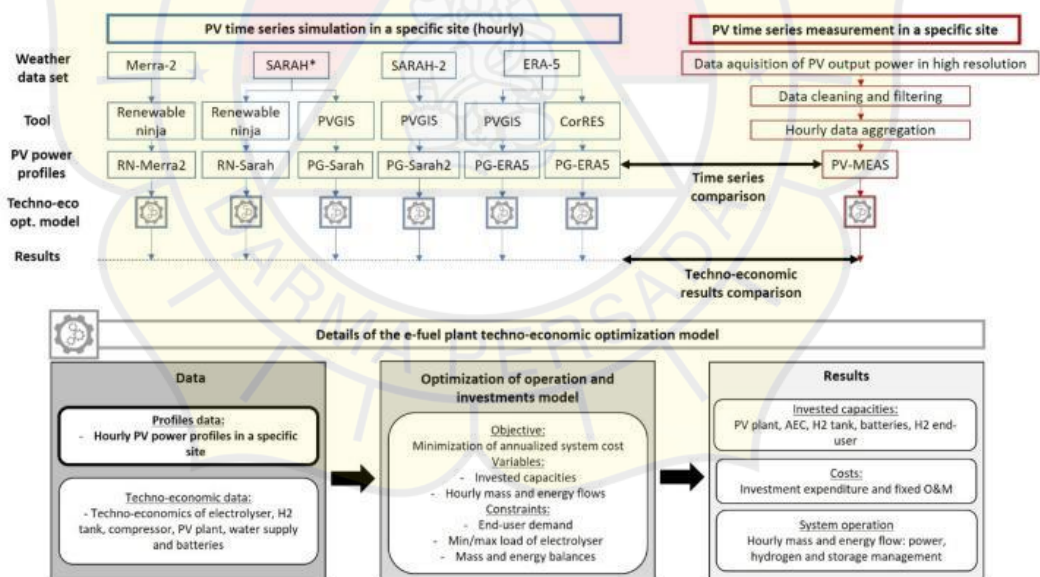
PV time series simulation in a specific site (hourly)

PV time series measurement in a specific site

Weather data set

Merra-2

SARAH*

SARAH-2

ERA-5

Data aquisition of PV output power in high resolution

Data cleaning and filtering

Hourly data aggregation

Tool

Renewable ninja

Renewable ninja

PVGIS

PVGIS

PVGIS

CorRES

PV power profiles

RN-Merra2

RN-Sarah

PG-Sarah

PG-Sarah2

PG-ERA5

PG-ERA5

PV-MEAS

Time series comparison

Techno-eco opt. model

Results

Techno-economic results comparison

Details of the e-fuel plant techno-economic optimization model

Data

Profiles data:
- Hourly PV power profiles in a specific site

Techno-economic data:
- Techno-economics of electrolyser, H2 tank, compressor, PV plant, water supply and batteries

Optimization of operation and investments model

Objective:
Minimization of annualized system cost
Variables:
- Invested capacities
- Hourly mass and energy flows
Constraints:
- End-user demand
- Min/max load of electrolyser
- Mass and energy balances

Results

Invested capacities:
PV plant, AEC, H2 tank, batteries, H2 end-user

Costs:
Investment expenditure and fixed O&M

System operation
Hourly mass and energy flow: power, hydrogen and storage management